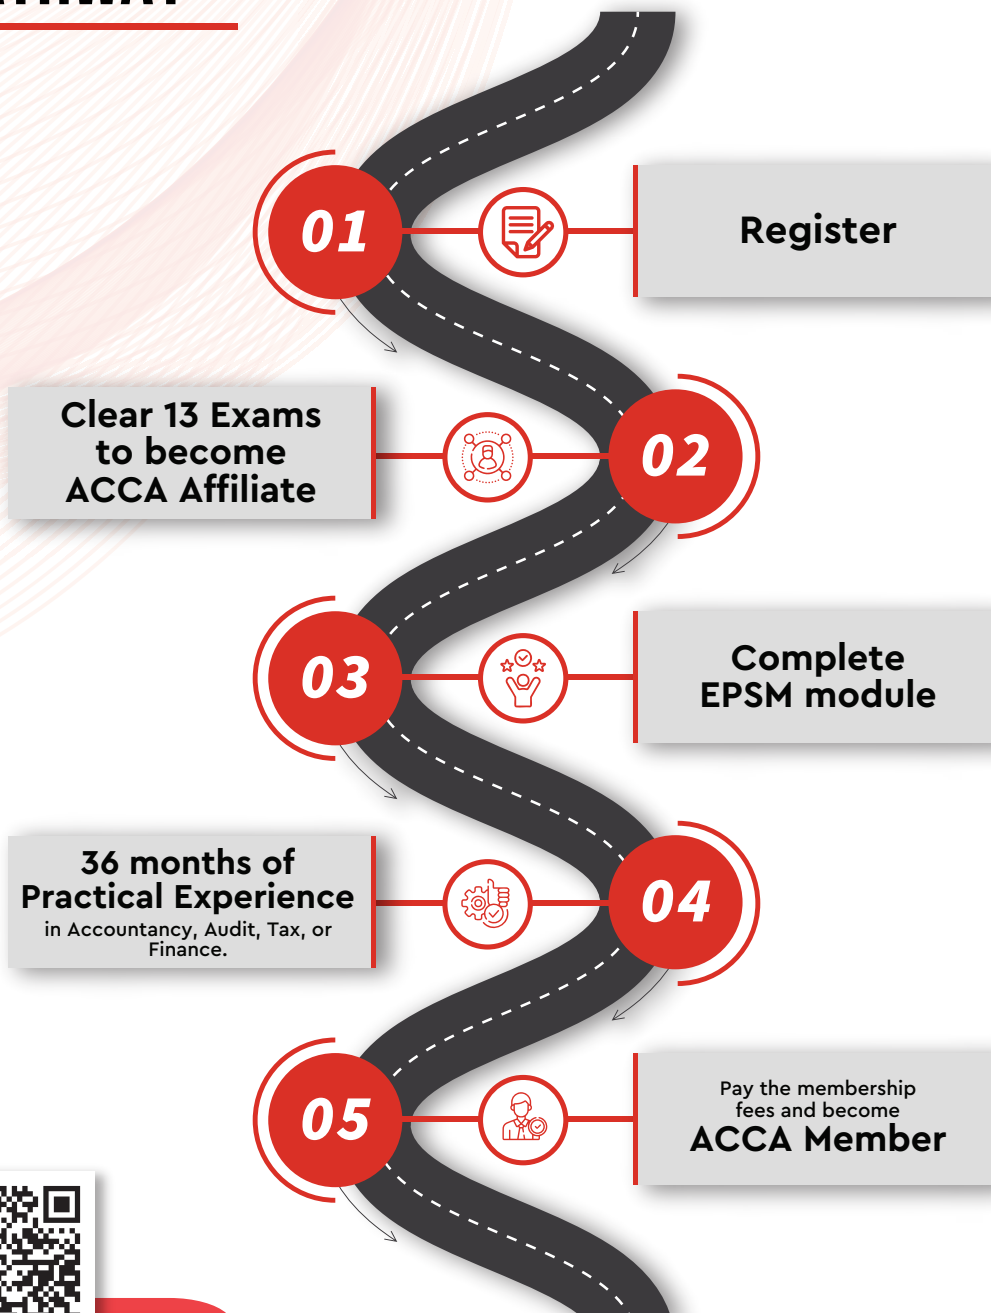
01

Register

Clear 13 Exams to become ACCA Affiliate

02

03

Complete EPSM module

36 months of Practical Experience
in Accountancy, Audit, Tax, or Finance.

04

05

Pay the membership fees and become
ACCA Member